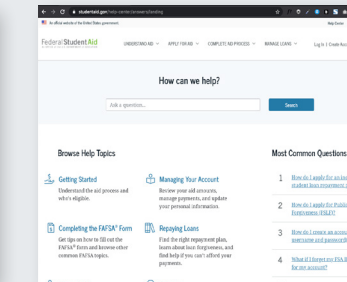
studentaid.gov/help-center/answers/landing

An official website of the United States government

Help Center

Federal Student Aid

UNDERSTAND AID ∨ APPLY FOR AID ∨ COMPLETE AID PROCESS ∨ MANAGE LOANS ∨

Log In | Create Acc

How can we help?

Ask a question...

Search

Browse Help Topics

Getting Started
Understand the aid process and who's eligible.

Managing Your Account
Review your aid accounts, manage payments, and update your personal information.

Completing the FAFSA® Form
Get tips on how to fill out the FAFSA® form and browse other common FAFSA topics.

Repaying Loans
Find the right repayment plan, learn about loan forgiveness, and find help if you can't afford your payments.

Most Common Questions

1 How do I apply for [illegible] student loan repayment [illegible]

2 How do I apply for Public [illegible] Forgiveness (PSLF)?

3 How do I create an acco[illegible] username and password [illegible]

4 What if I forget my FSA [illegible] for my account?